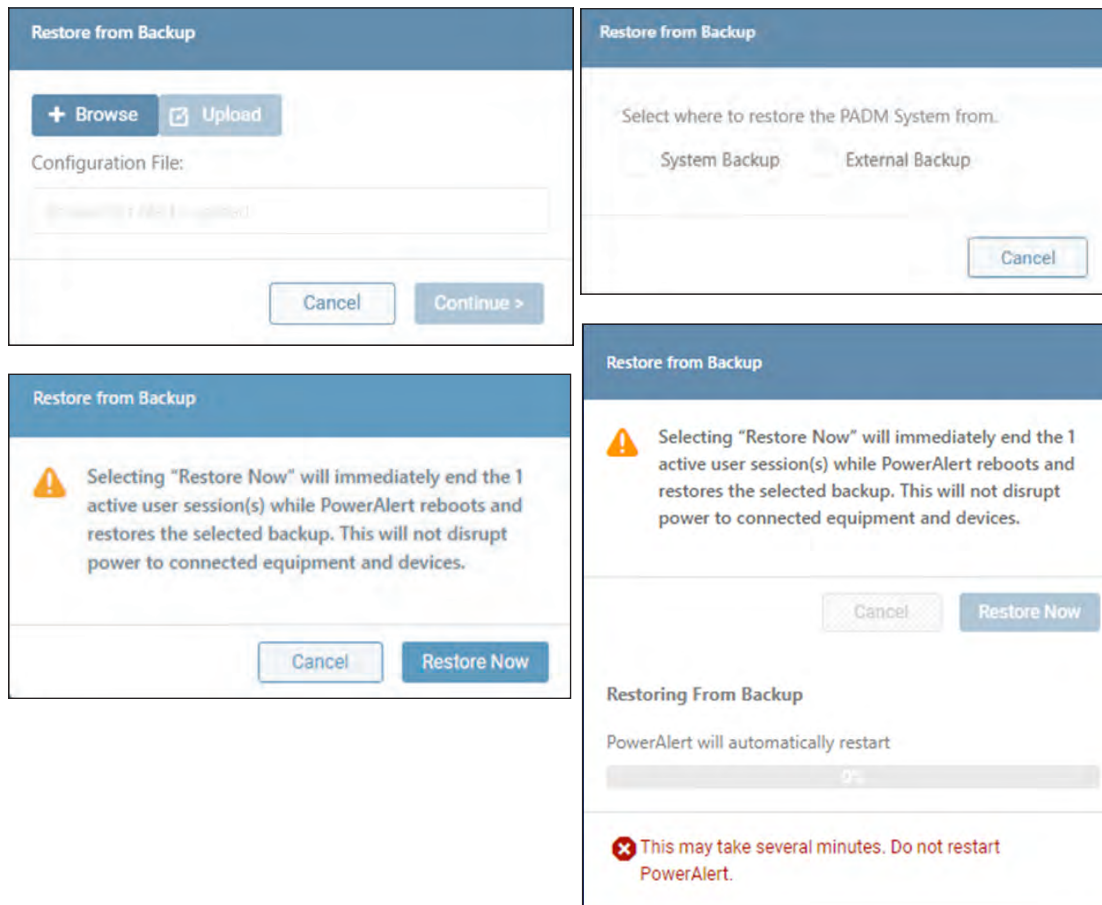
Restore from Backup

+ Browse Upload

Configuration File:

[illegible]

Cancel Continue >

Restore from Backup

Select where to restore the PADM System from.

System Backup External Backup

Cancel

Restore from Backup

Selecting "Restore Now" will immediately end the 1 active user session(s) while PowerAlert reboots and restores the selected backup. This will not disrupt power to connected equipment and devices.

Cancel Restore Now

Restore from Backup

Selecting "Restore Now" will immediately end the 1 active user session(s) while PowerAlert reboots and restores the selected backup. This will not disrupt power to connected equipment and devices.

Cancel Restore Now

Restoring From Backup

PowerAlert will automatically restart

0%

This may take several minutes. Do not restart PowerAlert.